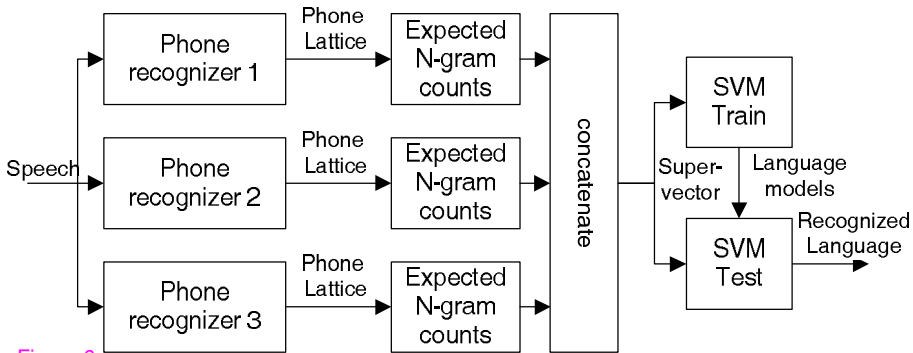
Speech

Phone recognizer 1

Phone Lattice

Expected N-gram counts

Phone recognizer 2

Phone Lattice

Expected N-gram counts

Phone recognizer 3

Phone Lattice

Expected N-gram counts

concatenate

Super-vector

SVM Train

Language models

SVM Test

Recognized Language

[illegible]